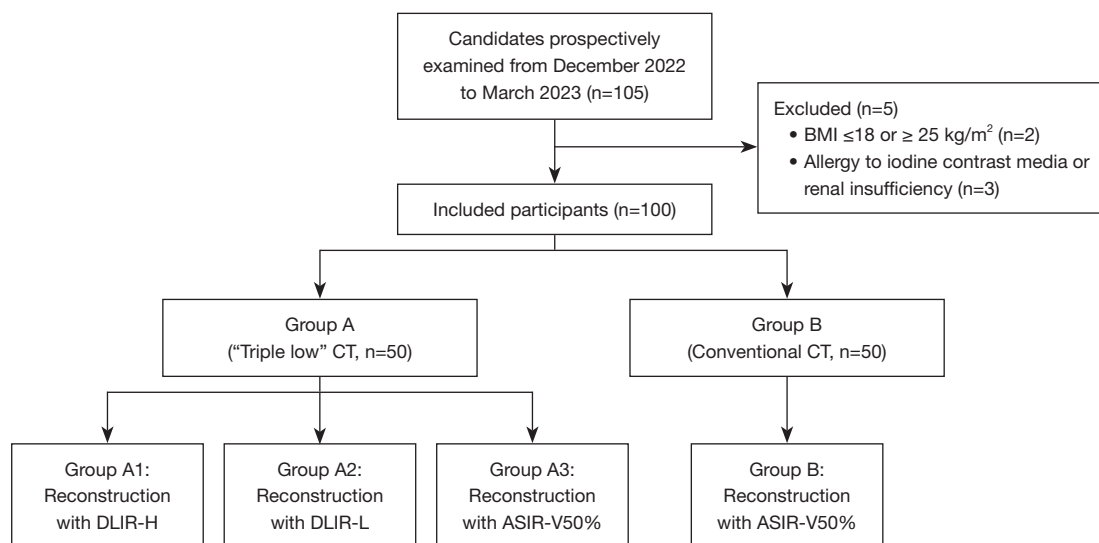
Candidates prospectively examined from December 2022 to March 2023 (n=105)

Excluded (n=5)
• BMI ≤18 or ≥ 25 kg/m$^2$ (n=2)
• Allergy to iodine contrast media or renal insufficiency (n=3)

Included participants (n=100)

Group A
("Triple low" CT, n=50)

Group B
(Conventional CT, n=50)

Group A1:
Reconstruction with DLIR-H

Group A2:
Reconstruction with DLIR-L

Group A3:
Reconstruction with ASIR-V50%

Group B:
Reconstruction with ASIR-V50%